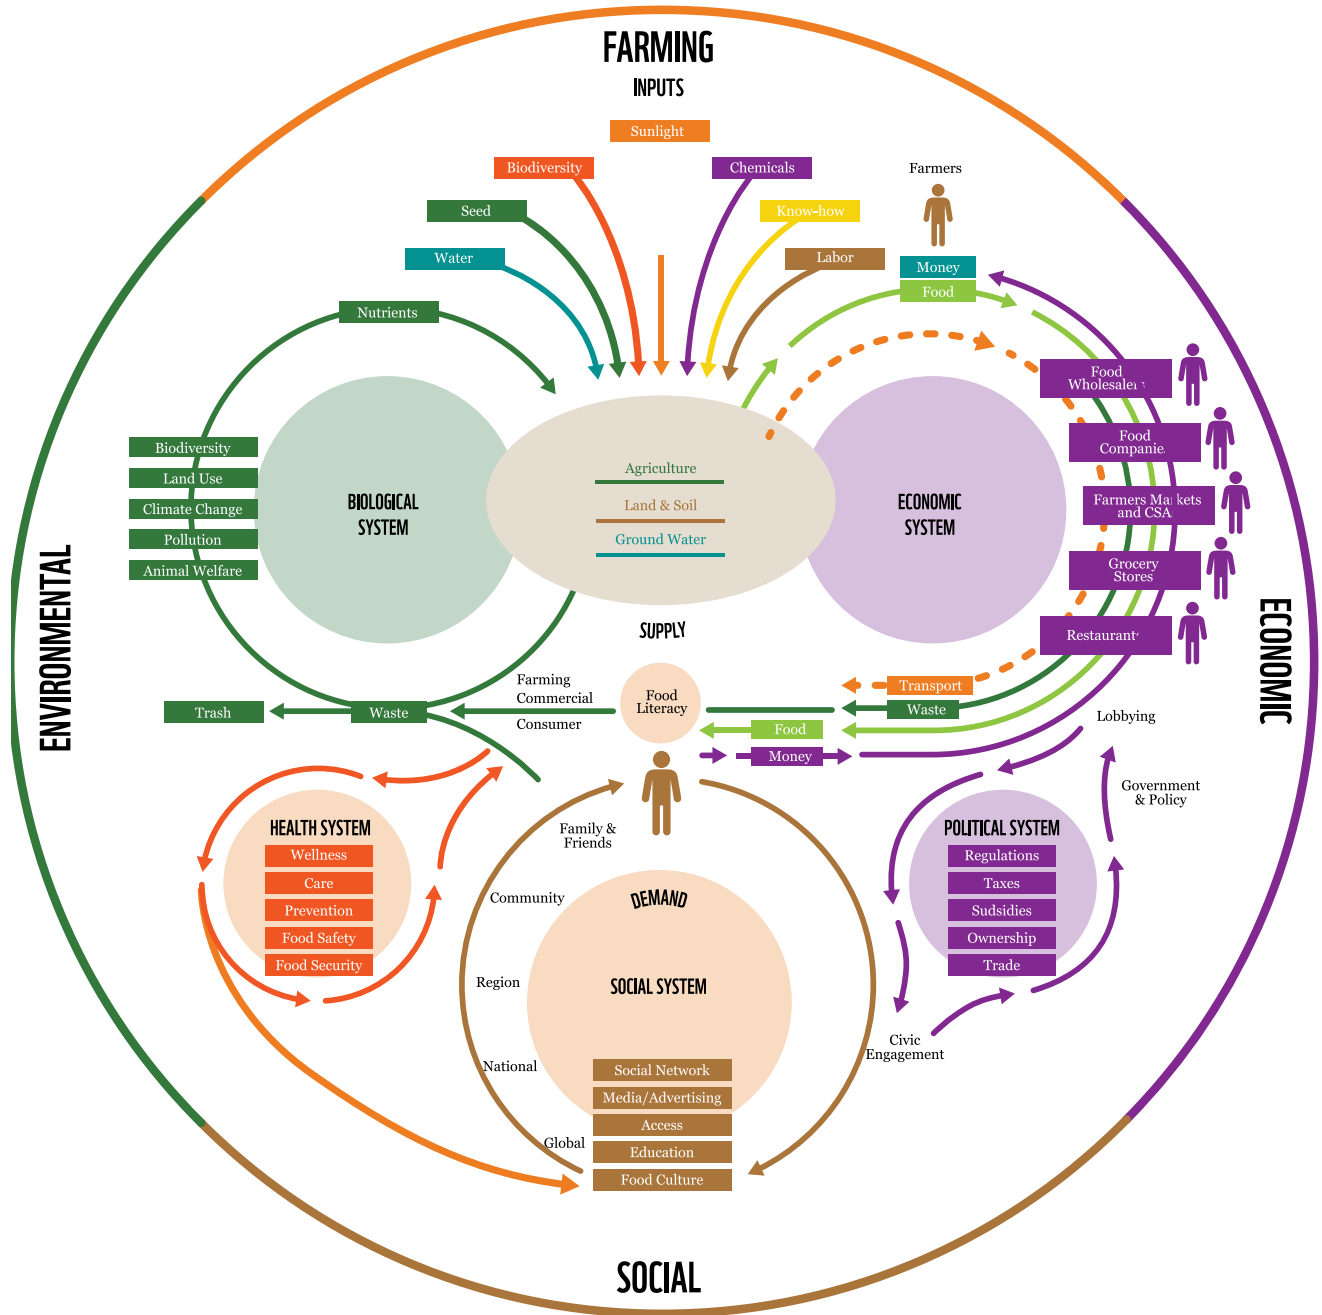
FARMING

INPUTS

Sunlight

Biodiversity

Chemicals

Farmers

Seed

Know-how

Water

Labor

Money

Food

Nutrients

Food Wholesalers

Food Companies

Biodiversity

Land Use

Climate Change

Pollution

Animal Welfare

BIOLOGICAL SYSTEM

Agriculture

Land & Soil

Ground Water

ECONOMIC SYSTEM

Farmers Markets and CSA

Grocery Stores

Restaurants

ENVIRONMENTAL

ECONOMIC

SUPPLY

Transport

Farming

Commercial

Consumer

Food Literacy

Trash

Waste

Waste

Food

Money

Lobbying

Government & Policy

HEALTH SYSTEM

Wellness

Care

Prevention

Food Safety

Food Security

Family & Friends

Community

DEMAND

POLITICAL SYSTEM

Regulations

Taxes

Sudsidies

Ownership

Trade

Region

SOCIAL SYSTEM

National

Civic Engagement

Social Network

Media/Advertising

Access

Global

Education

Food Culture

SOCIAL